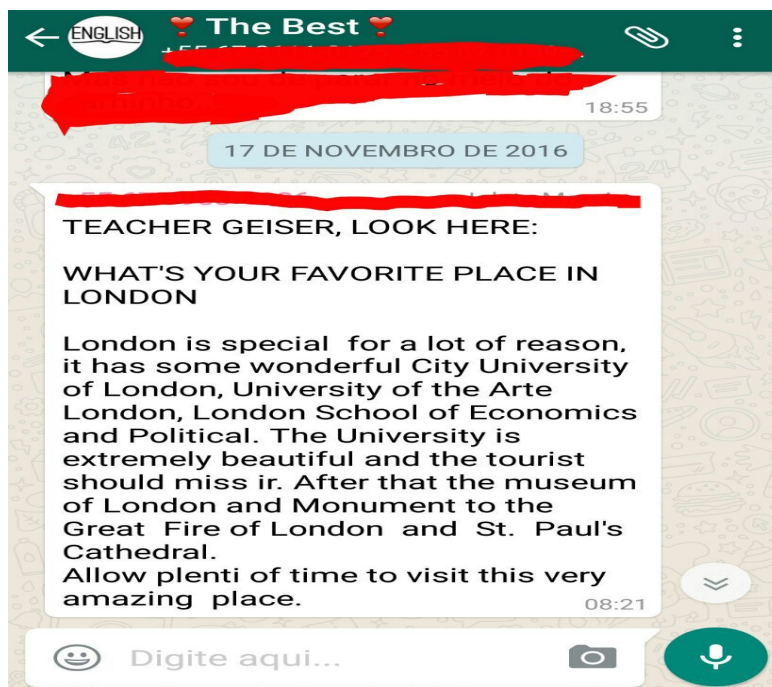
ENGLISH ❣ The Best ❣
+55 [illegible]

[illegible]
18:55

17 DE NOVEMBRO DE 2016

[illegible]
TEACHER GEISER, LOOK HERE:

WHAT'S YOUR FAVORITE PLACE IN LONDON

London is special for a lot of reason, it has some wonderful City University of London, University of the Arte London, London School of Economics and Political. The University is extremely beautiful and the tourist should miss ir. After that the museum of London and Monument to the Great Fire of London and St. Paul's Cathedral.
Allow plenti of time to visit this very amazing place.
08:21

Digite aqui...